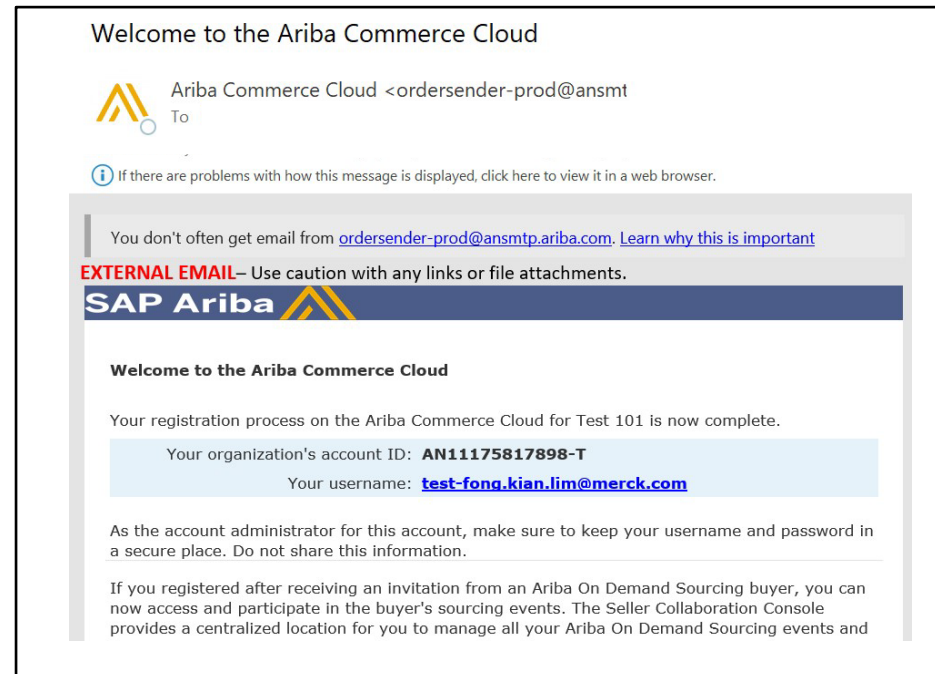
Welcome to the Ariba Commerce Cloud

Ariba Commerce Cloud <ordersender-prod@ansmt
To

If there are problems with how this message is displayed, click here to view it in a web browser.

You don't often get email from ordersender-prod@ansmtp.ariba.com. Learn why this is important

EXTERNAL EMAIL– Use caution with any links or file attachments.

SAP Ariba

Welcome to the Ariba Commerce Cloud

Your registration process on the Ariba Commerce Cloud for Test 101 is now complete.

Your organization's account ID: AN11175817898-T
Your username: test-fong.kian.lim@merck.com

As the account administrator for this account, make sure to keep your username and password in a secure place. Do not share this information.

If you registered after receiving an invitation from an Ariba On Demand Sourcing buyer, you can now access and participate in the buyer's sourcing events. The Seller Collaboration Console provides a centralized location for you to manage all your Ariba On Demand Sourcing events and